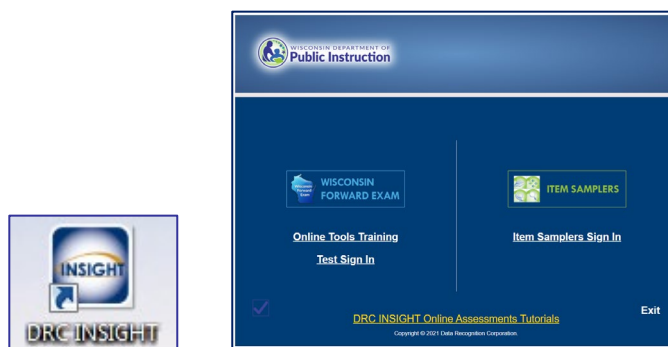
INSIGHT

DRC INSIGHT

WISCONSIN DEPARTMENT OF Public Instruction

WISCONSIN FORWARD EXAM

Online Tools Training

Test Sign In

ITEM SAMPLERS

Item Samplers Sign In

DRC INSIGHT Online Assessments Tutorials

Copyright © 2021 Data Recognition Corporation.

Exit